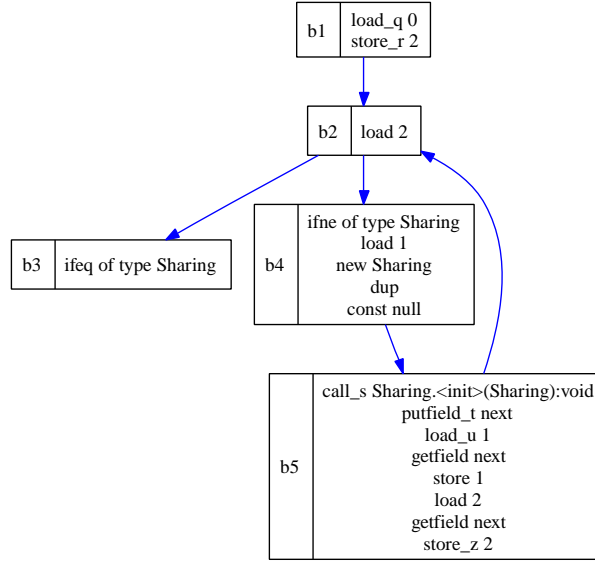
b1
load_q 0
store_r 2

b2
load 2

b3
ifeq of type Sharing

b4
ifne of type Sharing
load 1
new Sharing
dup
const null

b5
call_s Sharing.<init>(Sharing):void
putfield_t next
load_u 1
getfield next
store 1
load 2
getfield next
store_z 2